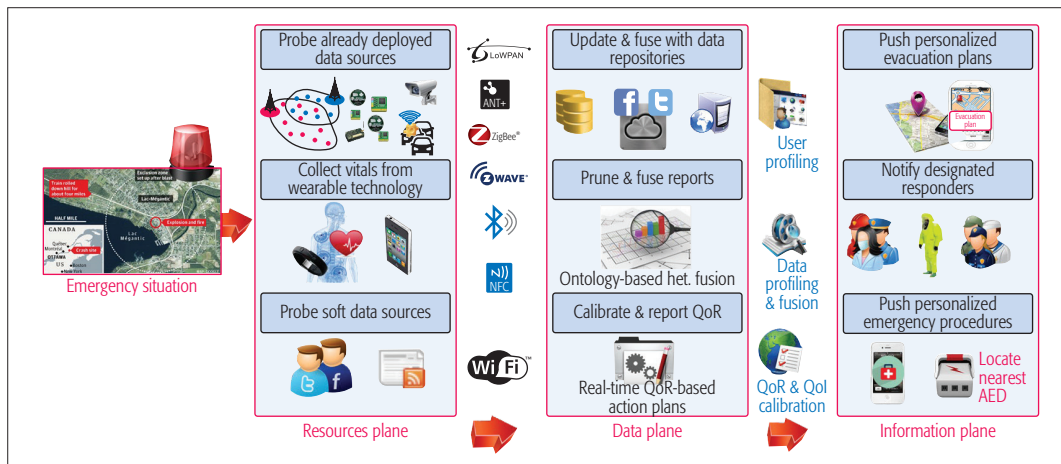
Probe already deployed data sources

Collect vitals from wearable technology

Probe soft data sources

Resources plane

LoWPAN

ANT+

ZigBee

Z-WAVE

NFC

WiFi

Update & fuse with data repositories

Prune & fuse reports

Ontology-based het. fusion

Calibrate & report QoR

Real-time QoR-based action plans

Data plane

User profiling

Data profiling & fusion

QoR & QoI calibration

Push personalized evacuation plans

Evacuation plan

Notify designated responders

Push personalized emergency procedures

Locate nearest AED

Information plane

CANADA

HALF MILE

Lac-Mégantic

Explosion and fire

Crash site

Lac Mégantic

OTTAWA

Emergency situation